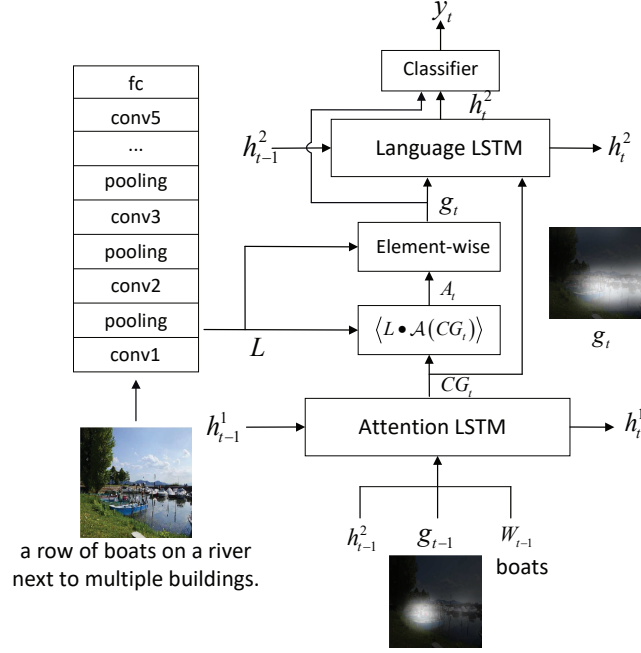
$y_t$

Classifier

$h_t^2$

$h_{t-1}^2$

Language LSTM

$h_t^2$

fc

conv5

...

pooling

conv3

pooling

conv2

pooling

conv1

$g_t$

Element-wise

$A_t$

$\langle L \bullet \mathcal{A}(CG_t) \rangle$

$L$

$g_t$

$CG_t$

$h_{t-1}^1$

Attention LSTM

$h_t^1$

a row of boats on a river next to multiple buildings.

$h_{t-1}^2$

$g_{t-1}$

$W_{t-1}$

boats